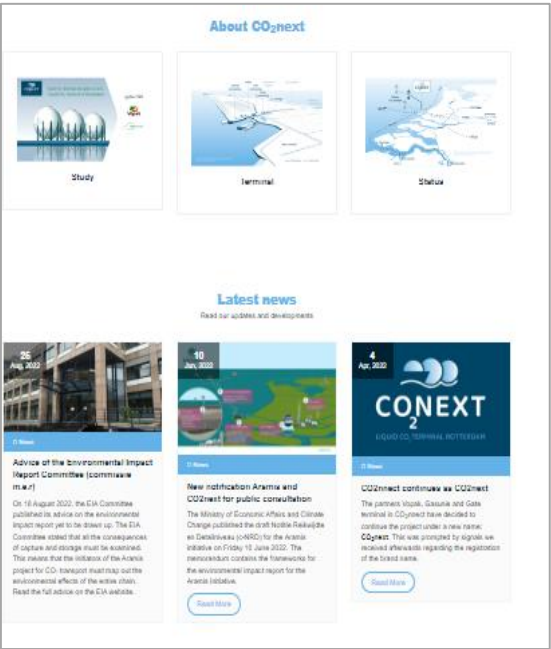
About CO₂next

Study

Terminal

Status

Latest news

Read our updates and developments

25
Aug, 2022

News

Advice of the Environmental Impact Report Committee (commissie m.e.r)

On 18 August 2022, the EIA Committee published its advice on the environmental impact report yet to be drawn up. The EIA Committee stated that all the consequences of capture and storage must be examined. This means that the initiators of the Aramis project for $CO_2$ transport must map out the environmental effects of the entire chain. Read the full advice on the EIA website.

10
Jun, 2022

News

New notification Aramis and CO2next for public consultation

The Ministry of Economic Affairs and Climate Change published the draft Notitie Reikwijdte en Detailniveau (c-NRD) for the Aramis initiative on Friday 10 June 2022. The memorandum contains the frameworks for the environmental impact report for the Aramis initiative.

Read More

4
Apr, 2022

CONEXT
2
LIQUID $CO_2$ TERMINAL ROTTERDAM

News

CO2next continues as CO2next

The partners Vopak, Gasunie and Gate terminal in $CO_2$next have decided to continue the project under a new name: $CO_2$next. This was prompted by signals we received afterwards regarding the registration of the brand name.

Read More